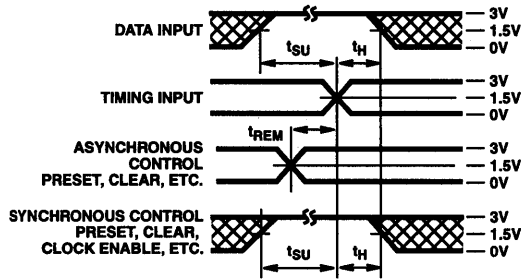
DATA INPUT
3V
1.5V
0V
$t_{SU}$
$t_H$

TIMING INPUT
3V
1.5V
0V

$t_{REM}$
ASYNCHRONOUS CONTROL PRESET, CLEAR, ETC.
3V
1.5V
0V

SYNCHRONOUS CONTROL PRESET, CLEAR, CLOCK ENABLE, ETC.
3V
1.5V
0V
$t_{SU}$
$t_H$